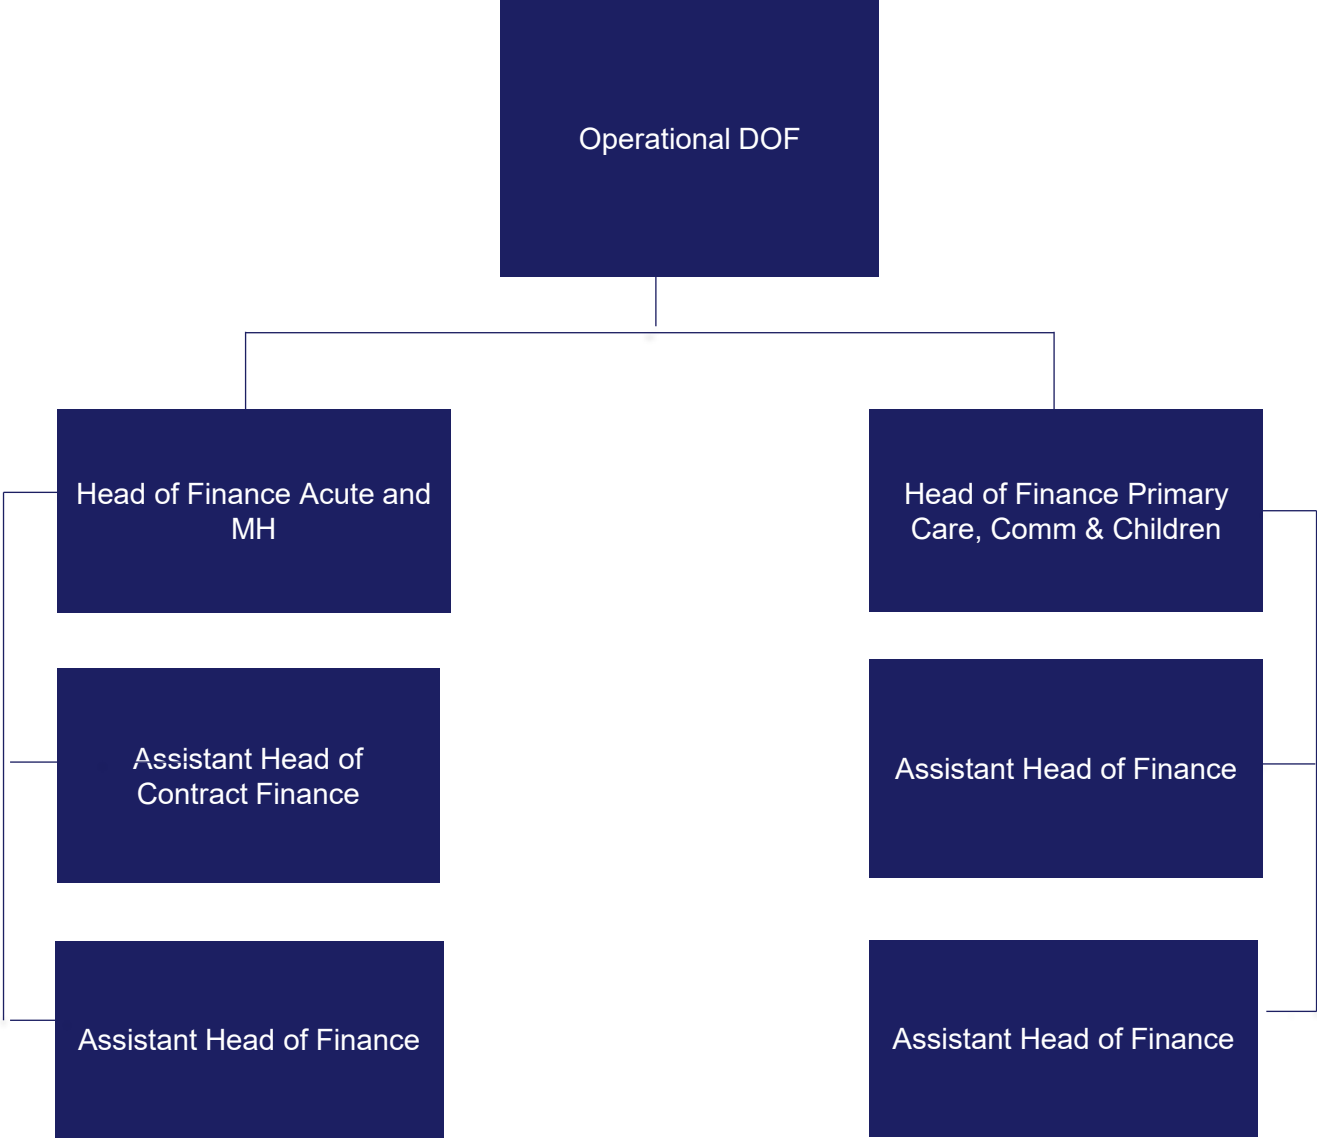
Operational DOF

Head of Finance Acute and MH

Head of Finance Primary Care, Comm & Children

Assistant Head of Contract Finance

Assistant Head of Finance

Assistant Head of Finance

Assistant Head of Finance